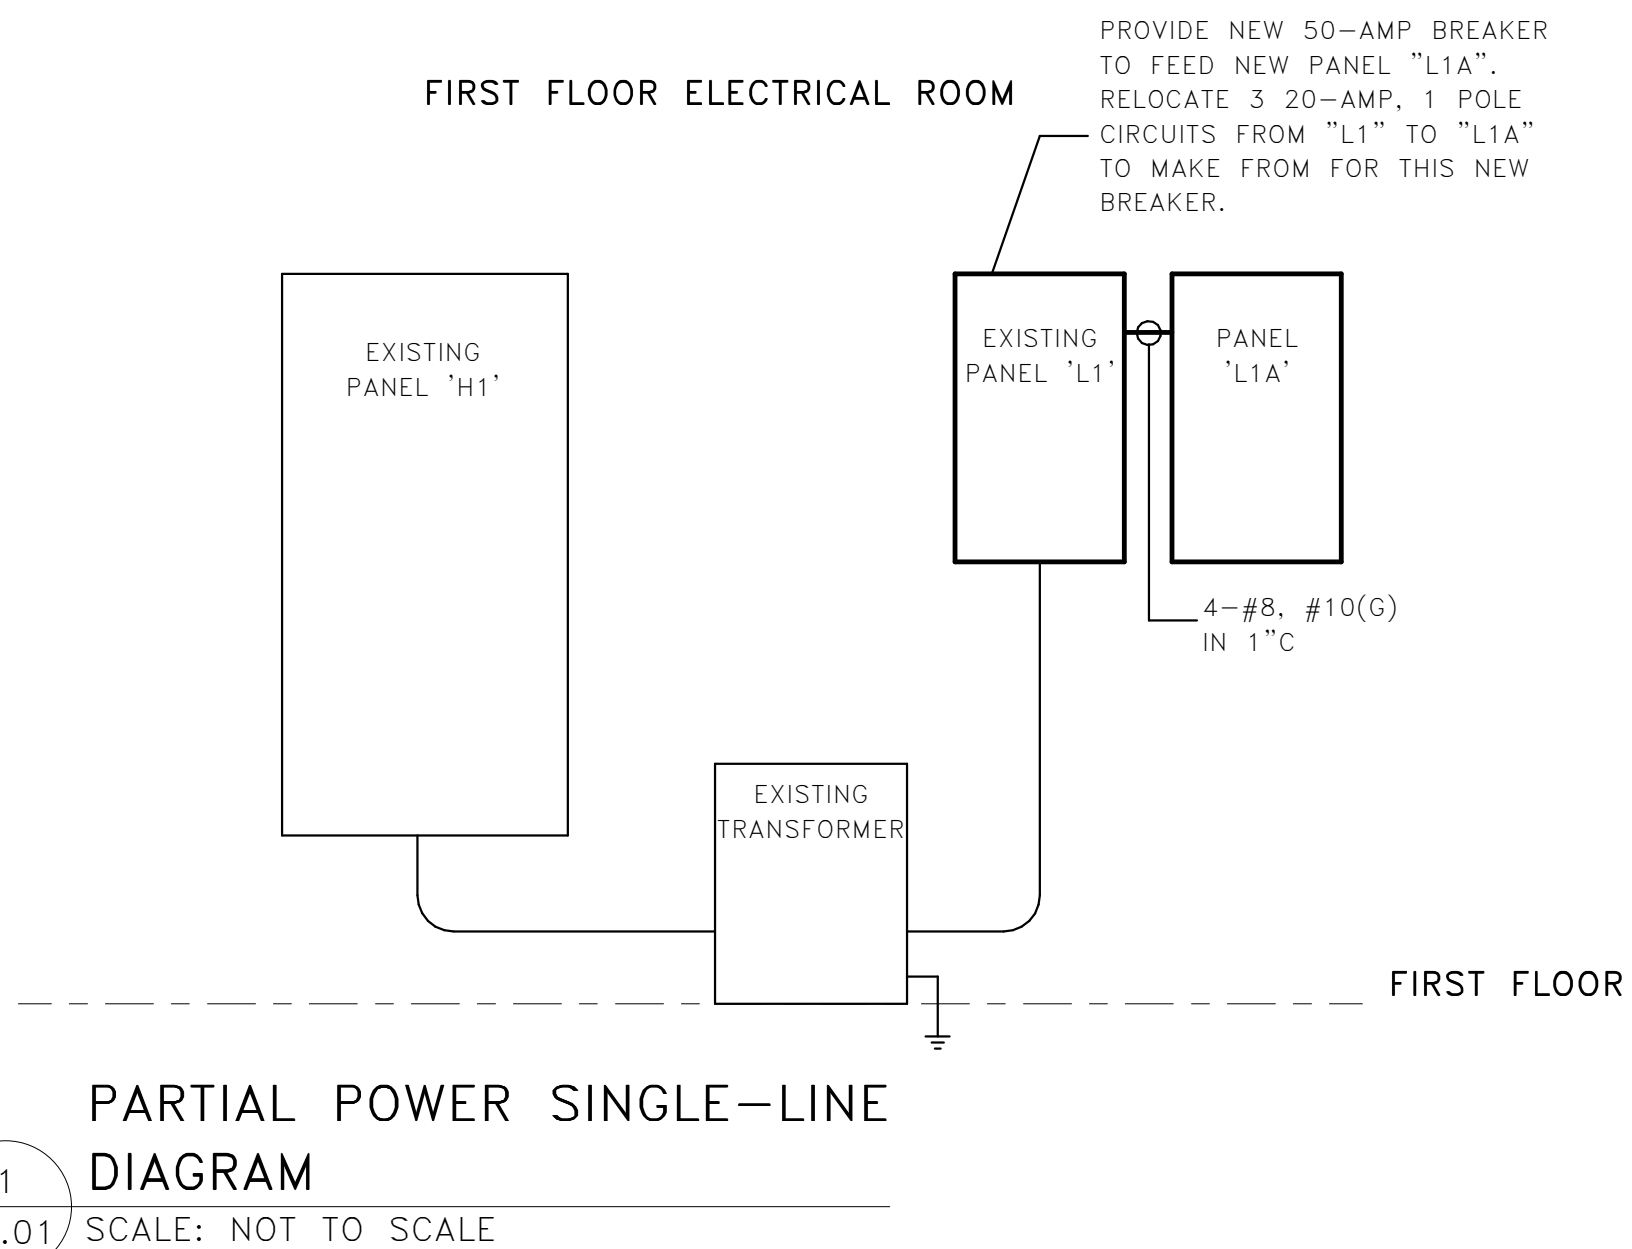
FIRST FLOOR ELECTRICAL ROOM

PROVIDE NEW 50-AMP BREAKER TO FEED NEW PANEL "L1A". RELOCATE 3 20-AMP, 1 POLE CIRCUITS FROM "L1" TO "L1A" TO MAKE FROM FOR THIS NEW BREAKER.

EXISTING PANEL 'H1'

EXISTING PANEL 'L1'

PANEL 'L1A'

4-#8, #10(G) IN 1"C

EXISTING TRANSFORMER

FIRST FLOOR

PARTIAL POWER SINGLE-LINE DIAGRAM

1

.01

SCALE: NOT TO SCALE